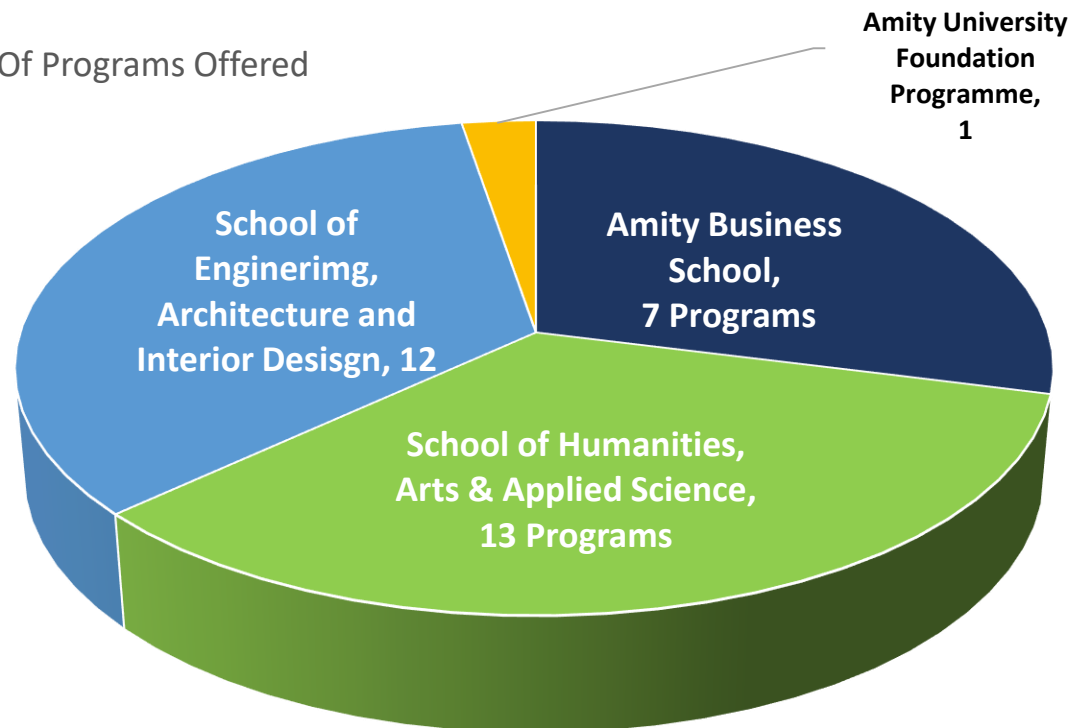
Of Programs Offered

Amity University Foundation Programme, 1

School of Engineirmg, Architecture and Interior Desisgn, 12

Amity Business School, 7 Programs

School of Humanities, Arts & Applied Science, 13 Programs